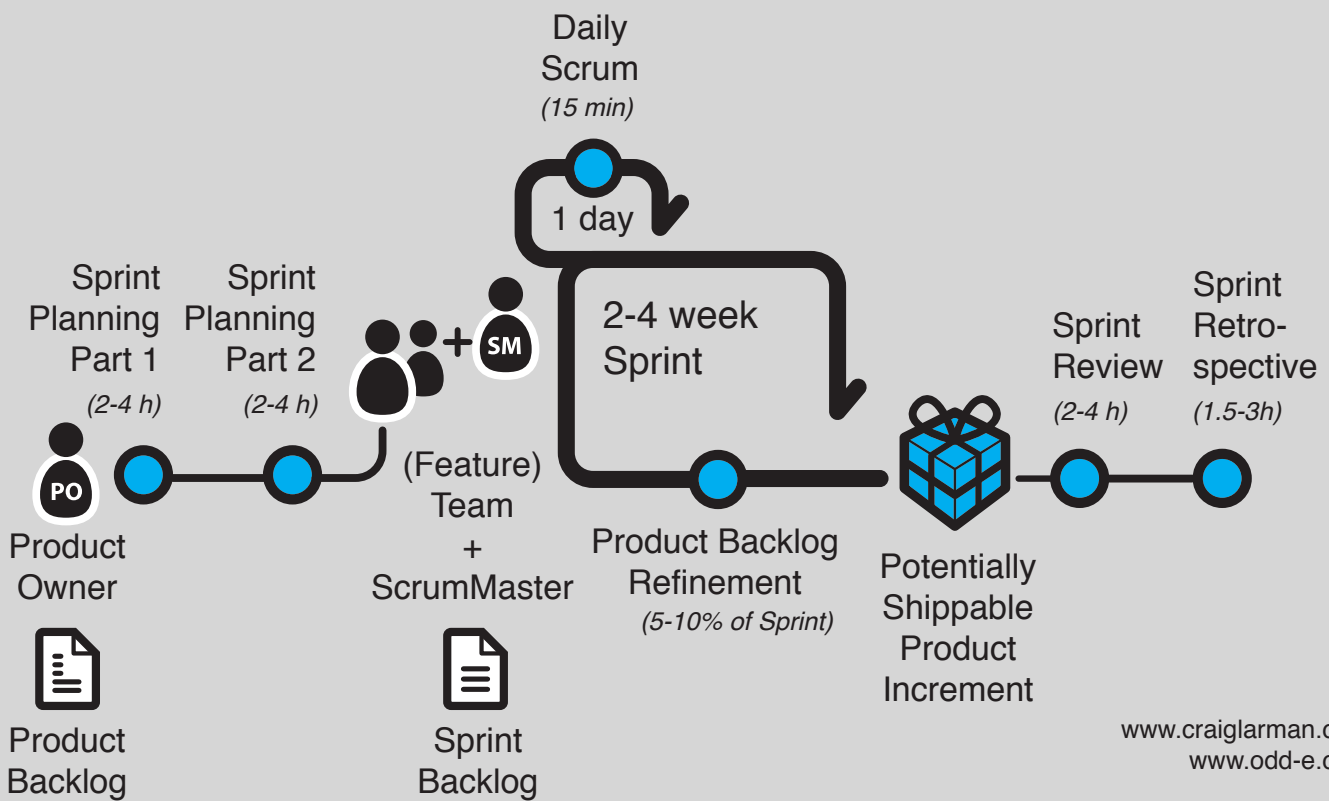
Daily Scrum
(15 min)

1 day

2-4 week Sprint

Sprint Planning Part 1
(2-4 h)

Sprint Planning Part 2
(2-4 h)

SM

PO

Product Owner

(Feature) Team + ScrumMaster

Product Backlog Refinement
(5-10% of Sprint)

Potentially Shippable Product Increment

Sprint Review
(2-4 h)

Sprint Retrospective
(1.5-3h)

Product Backlog

Sprint Backlog

www.craiglarman.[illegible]
www.odd-e.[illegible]